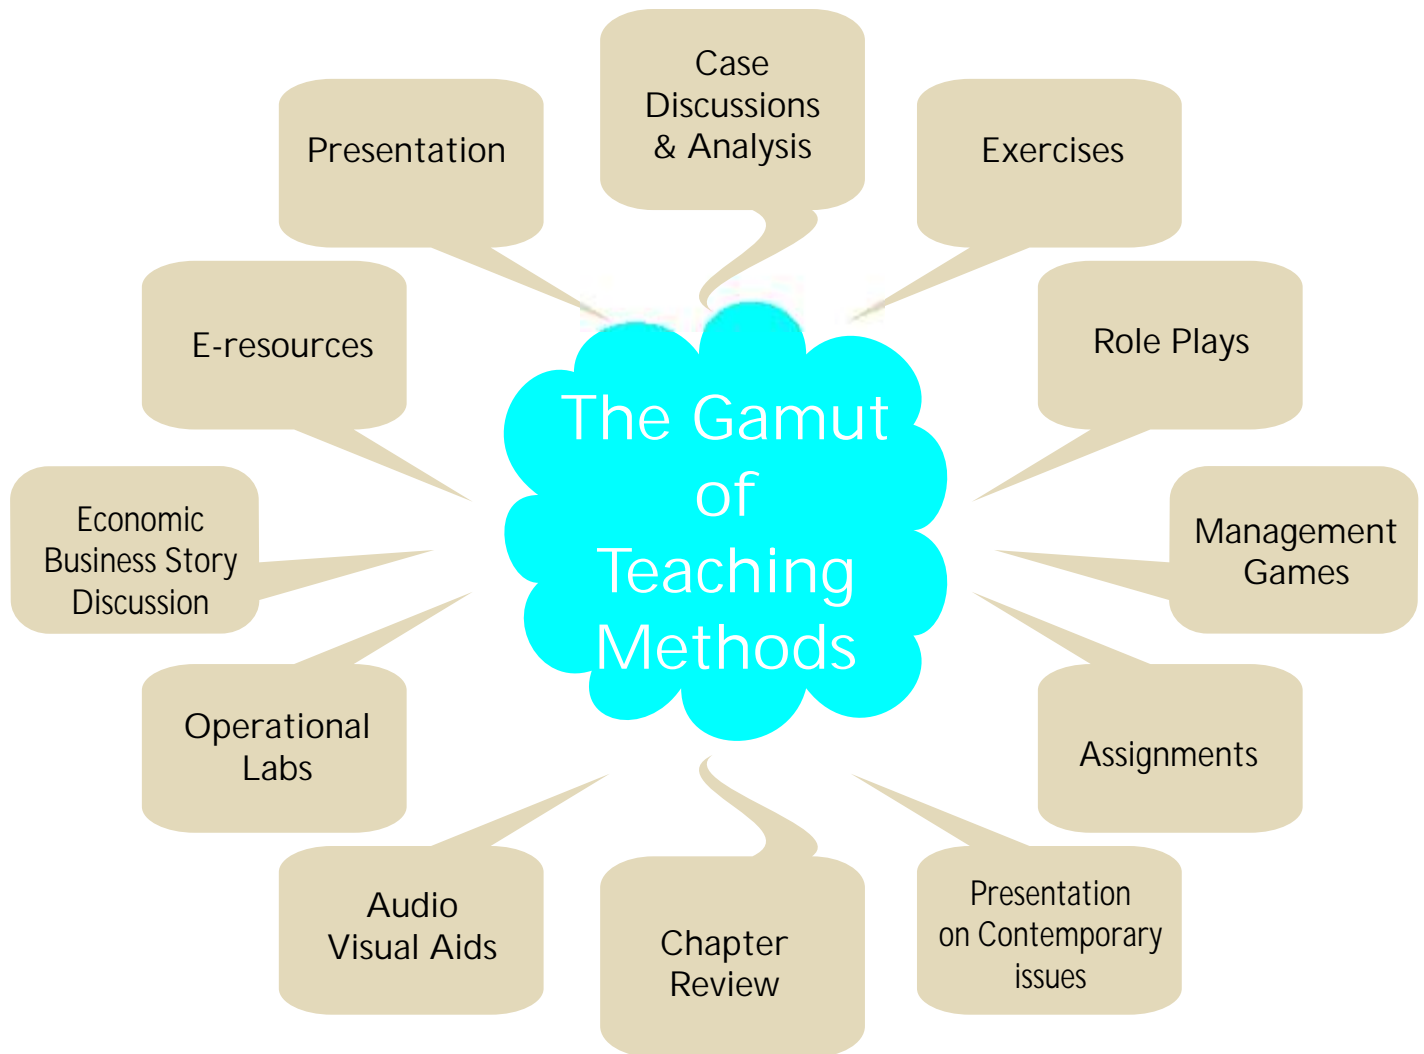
The Gamut of Teaching Methods

Case Discussions & Analysis

Exercises

Role Plays

Management Games

Assignments

Presentation on Contemporary issues

Chapter Review

Audio Visual Aids

Operational Labs

Economic Business Story Discussion

E-resources

Presentation